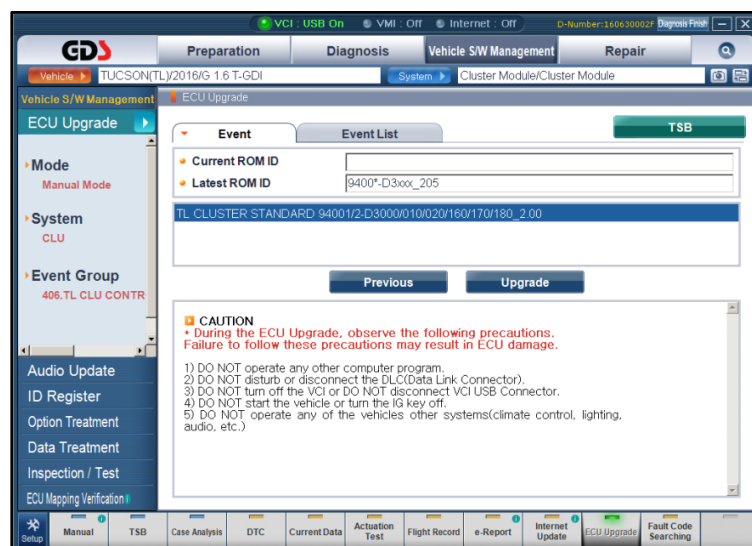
VCI : USB On VMI : Off Internet : Off D-Number:160630002F Diagnosis Finish

GDS Preparation Diagnosis Vehicle S/W Management Repair

Vehicle TUCSON(TL)/2016/G 1.6 T-GDI System Cluster Module/Cluster Module

Vehicle S/W Management
ECU Upgrade

Mode
Manual Mode

System
CLU

Event Group
406.TL CLU CONTR

Audio Update
ID Register
Option Treatment
Data Treatment
Inspection / Test
ECU Mapping Verification

ECU Upgrade

Event
Event List
TSB

Current ROM ID
Latest ROM ID 9400*-D3xxx_205

TL CLUSTER STANDARD 94001/2-D3000/010/020/160/170/180_2.00

Previous
Upgrade

CAUTION
• During the ECU Upgrade, observe the following precautions.
Failure to follow these precautions may result in ECU damage.

1) DO NOT operate any other computer program.
2) DO NOT disturb or disconnect the DLC(Data Link Connector).
3) DO NOT turn off the VCI or DO NOT disconnect VCI USB Connector.
4) DO NOT start the vehicle or turn the IG key off.
5) DO NOT operate any of the vehicles other systems(climate control, lighting, audio, etc.)

Setup Manual TSB Case Analysis DTC Current Data Actuation Test Flight Record e-Report Internet Update ECU Upgrade Fault Code Searching